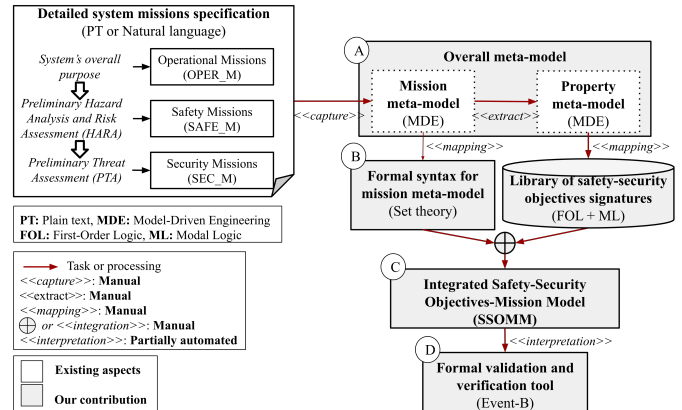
Detailed system missions specification
(PT or Natural language)

System's overall purpose

Operational Missions
(OPER_M)

Preliminary Hazard Analysis and Risk Assessment (HARA)

Safety Missions
(SAFE_M)

Preliminary Threat Assessment (PTA)

Security Missions
(SEC_M)

<<capture>>

A

Overall meta-model

Mission meta-model
(MDE)

<<extract>>

Property meta-model
(MDE)

B

<<mapping>>

<<mapping>>

Formal syntax for mission meta-model
(Set theory)

Library of safety-security objectives signatures
(FOL + ML)

PT: Plain text, MDE: Model-Driven Engineering
FOL: First-Order Logic, ML: Modal Logic

Task or processing
<<capture>>: Manual
<<extract>>: Manual
<<mapping>>: Manual
$\oplus$ or <<integration>>: Manual
<<interpretation>>: Partially automated

C

Integrated Safety-Security Objectives-Mission Model
(SSOMM)

<<interpretation>>

D

Existing aspects

Our contribution

Formal validation and verification tool
(Event-B)